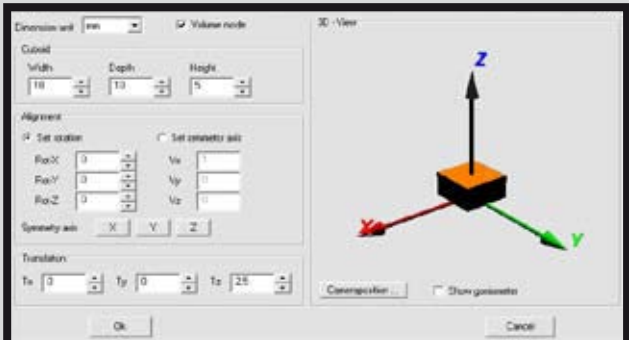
Dimension unit mm

Volume mode

Cuboid

Width 10

Depth 10

Height 5

Alignment

Set rotation

Set symmetry axis

Rot-X 0

Rot-Y 0

Rot-Z 0

Vx 1

Vy 0

Vz 0

Symmetry axis X Y Z

Translation

Tx 0

Ty 0

Tz 2.5

3D - View

Z

X

Y

Camera position ...

Show goniometer

Ok

Cancel